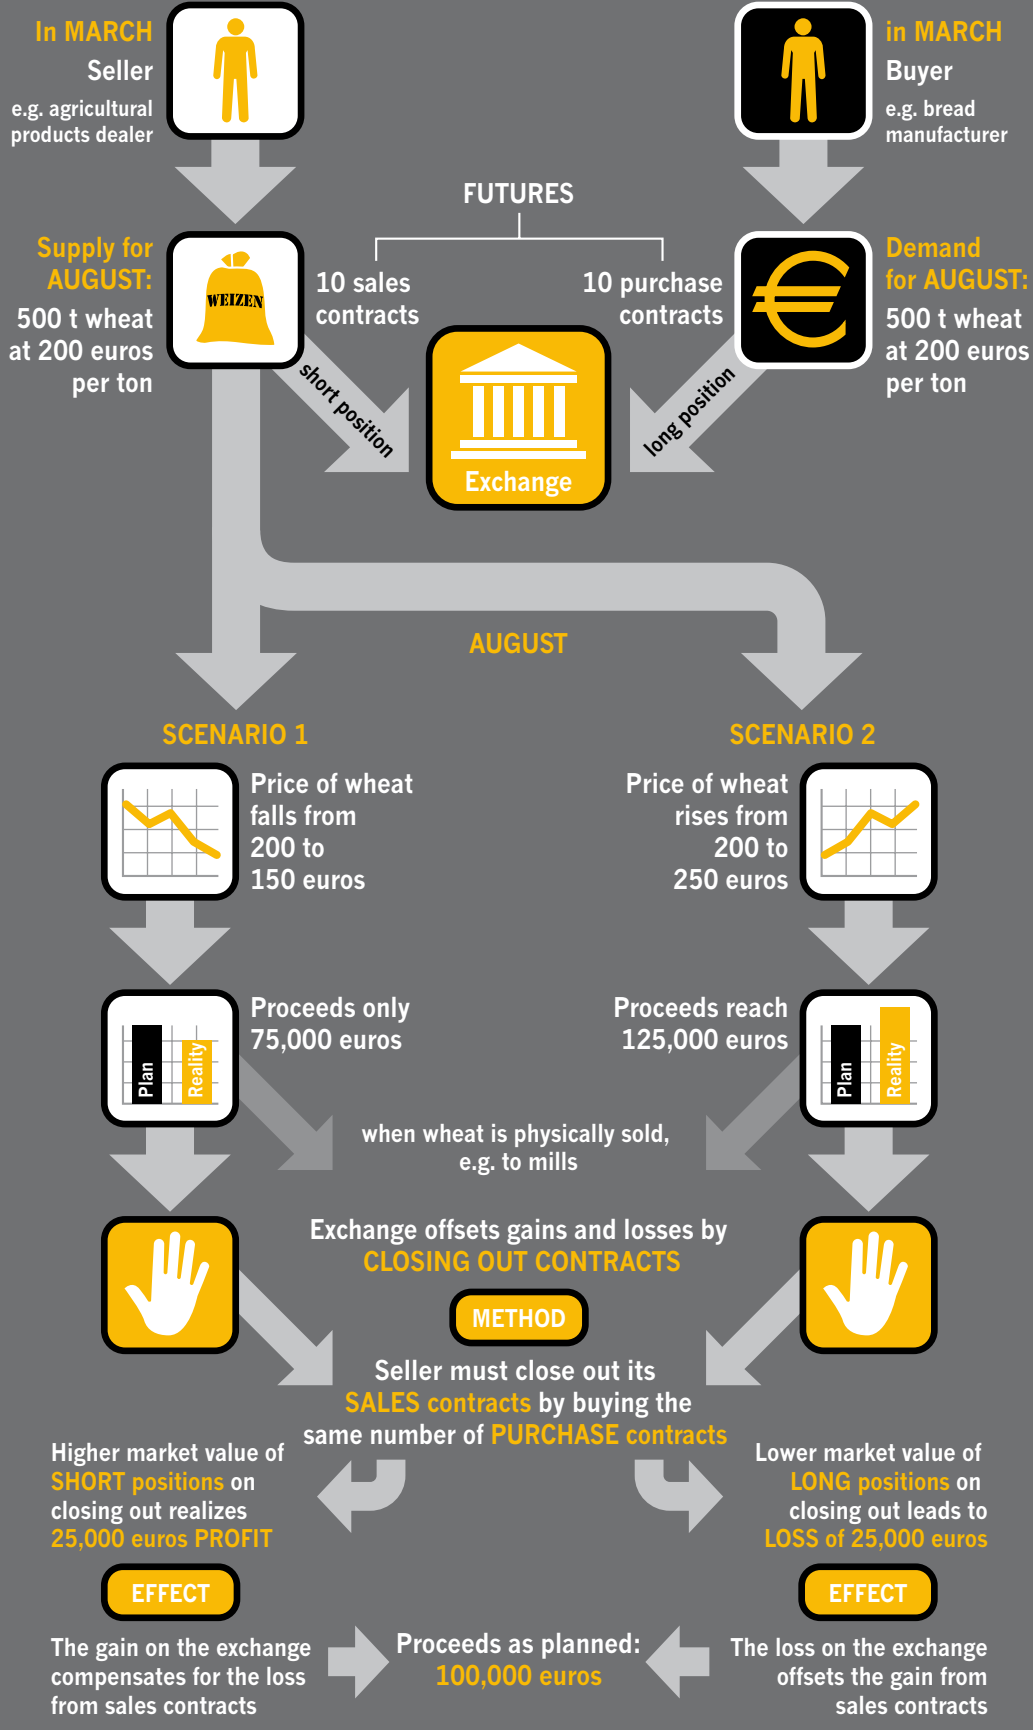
In MARCH
Seller
e.g. agricultural products dealer

in MARCH
Buyer
e.g. bread manufacturer

FUTURES

Supply for AUGUST:
500 t wheat at 200 euros per ton

WEIZEN

10 sales contracts

10 purchase contracts

Demand for AUGUST:
500 t wheat at 200 euros per ton

short position

long position

Exchange

AUGUST

SCENARIO 1

SCENARIO 2

Price of wheat falls from 200 to 150 euros

Price of wheat rises from 200 to 250 euros

Proceeds only 75,000 euros

Plan

Reality

Proceeds reach 125,000 euros

Plan

Reality

when wheat is physically sold, e.g. to mills

Exchange offsets gains and losses by CLOSING OUT CONTRACTS

METHOD

Seller must close out its SALES contracts by buying the same number of PURCHASE contracts

Higher market value of SHORT positions on closing out realizes 25,000 euros PROFIT

Lower market value of LONG positions on closing out leads to LOSS of 25,000 euros

EFFECT

EFFECT

The gain on the exchange compensates for the loss from sales contracts

Proceeds as planned: 100,000 euros

The loss on the exchange offsets the gain from sales contracts